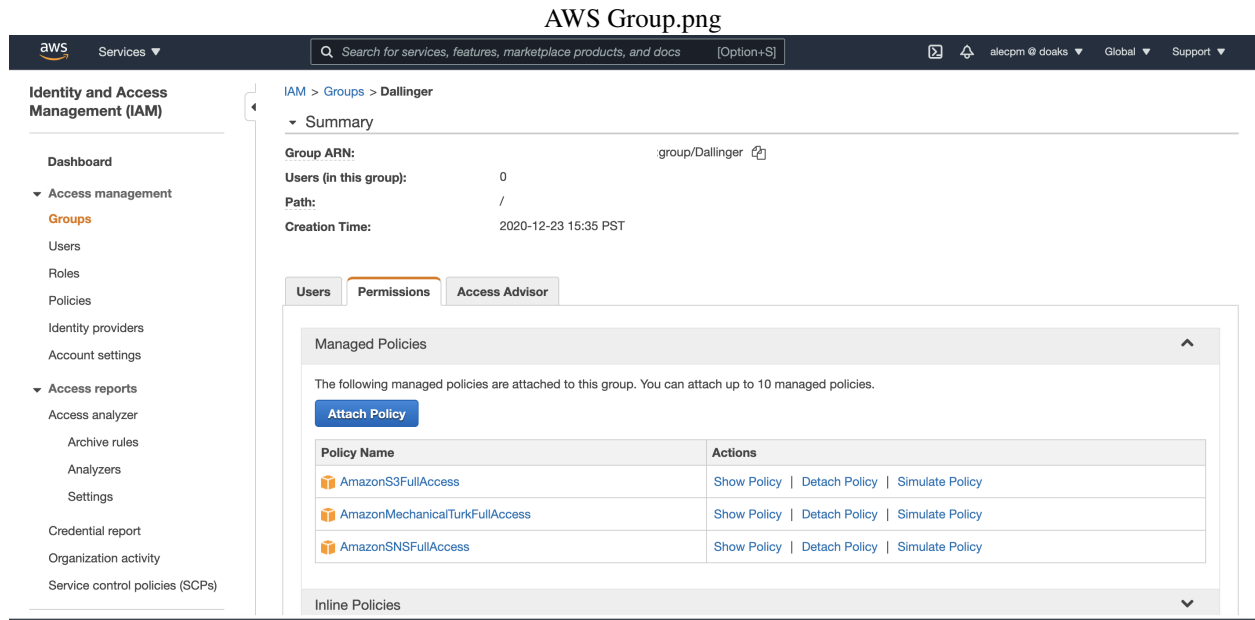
AWS Group.png

aws Services ▼

Search for services, features, marketplace products, and docs [Option+S]

alecpm @ doaks ▼ Global ▼ Support ▼

Identity and Access Management (IAM)

Dashboard

▾ Access management

Groups

Users

Roles

Policies

Identity providers

Account settings

▾ Access reports

Access analyzer

Archive rules

Analyzers

Settings

Credential report

Organization activity

Service control policies (SCPs)

IAM > Groups > Dallinger

▾ Summary

Group ARN: :group/Dallinger

Users (in this group): 0

Path: /

Creation Time: 2020-12-23 15:35 PST

Users Permissions Access Advisor

Managed Policies

The following managed policies are attached to this group. You can attach up to 10 managed policies.

Attach Policy

| Policy Name | Actions |
|---|---|
| AmazonS3FullAccess | Show Policy \| Detach Policy \| Simulate Policy |
| AmazonMechanicalTurkFullAccess | Show Policy \| Detach Policy \| Simulate Policy |
| AmazonSNSFullAccess | Show Policy \| Detach Policy \| Simulate Policy |

Inline Policies